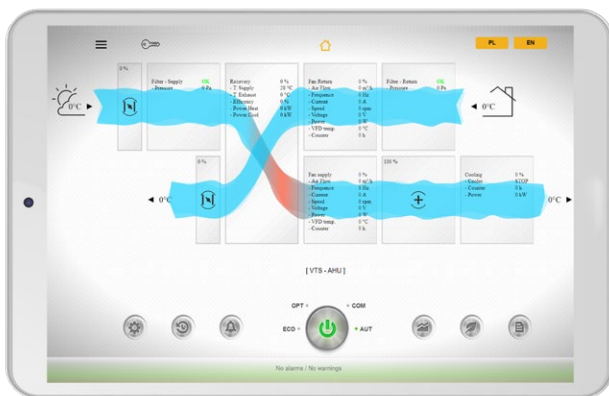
PL EN

0°C

0 %

Filter - Supply OK
- Pressure 0 Pa

Recovery 0 %
- T Supply 18 °C
- T Exhaust 0 °C
- Efficiency 0 %
- Power Heat 0 kW
- Power Cool 0 kW

Fan Return 0 %
- Air Flow 0 m³/h
- Frequency 0 Hz
- Current 0 A
- Speed 0 rpm
- Voltage 0 V
- Power 0 W
- VFD temp 0 °C
- Counter 0 h

Filter - Return OK
- Pressure 0 Pa

0°C

0°C

0 %

Fan supply 0 %
- Air Flow 0 m³/h
- Frequency 0 Hz
- Current 0 A
- Speed 0 rpm
- Voltage 0 V
- Power 0 W
- VFD temp 0 °C
- Counter 0 h

100 %

Cooling 0 %
- Cooler STOP
- Counter 0 h
- Power 0 kW

0°C

[ VTS - AHU ]

OPT
COM
ECO
AUT

No alarms / No warnings